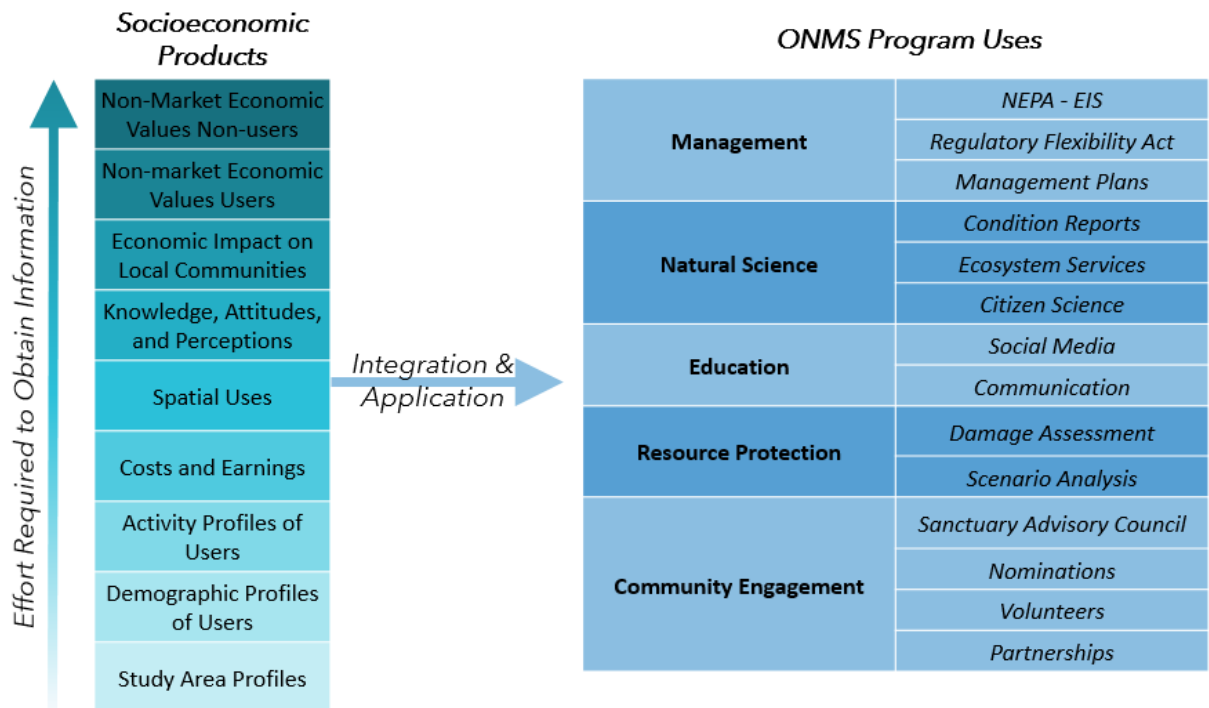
Effort Required to Obtain Information

Socioeconomic Products

Non-Market Economic Values Non-users

Non-market Economic Values Users

Economic Impact on Local Communities

Knowledge, Attitudes, and Perceptions

Spatial Uses

Costs and Earnings

Activity Profiles of Users

Demographic Profiles of Users

Study Area Profiles

Integration & Application

ONMS Program Uses

| Management | NEPA - EIS |
|---|---|
| | Regulatory Flexibility Act |
| | Management Plans |
| Natural Science | Condition Reports |
| | Ecosystem Services |
| | Citizen Science |
| Education | Social Media |
| | Communication |
| Resource Protection | Damage Assessment |
| | Scenario Analysis |
| Community Engagement | Sanctuary Advisory Council |
| | Nominations |
| | Volunteers |
| | Partnerships |